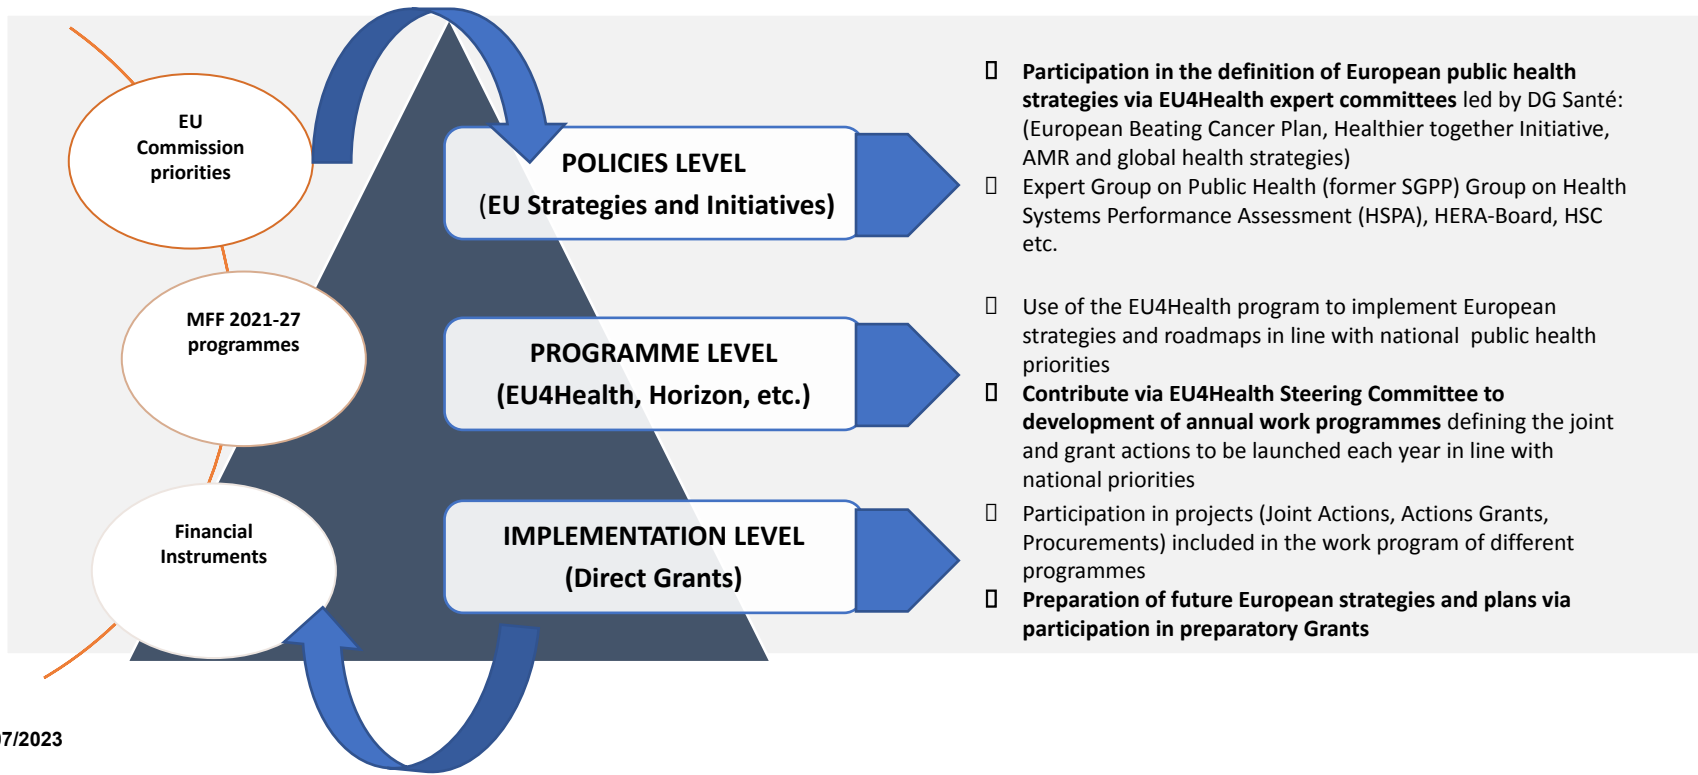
EU Commission priorities

MFF 2021-27 programmes

Financial Instruments

POLICIES LEVEL
(EU Strategies and Initiatives)

PROGRAMME LEVEL
(EU4Health, Horizon, etc.)

IMPLEMENTATION LEVEL
(Direct Grants)

 **Participation in the definition of European public health strategies via EU4Health expert committees** led by DG Santé: (European Beating Cancer Plan, Healthier together Initiative, AMR and global health strategies)

 Expert Group on Public Health (former SGPP) Group on Health Systems Performance Assessment (HSPA), HERA-Board, HSC etc.

 Use of the EU4Health program to implement European strategies and roadmaps in line with national public health priorities

 **Contribute via EU4Health Steering Committee to development of annual work programmes** defining the joint and grant actions to be launched each year in line with national priorities

 Participation in projects (Joint Actions, Actions Grants, Procurements) included in the work program of different programmes

 **Preparation of future European strategies and plans via participation in preparatory Grants**

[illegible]7/2023